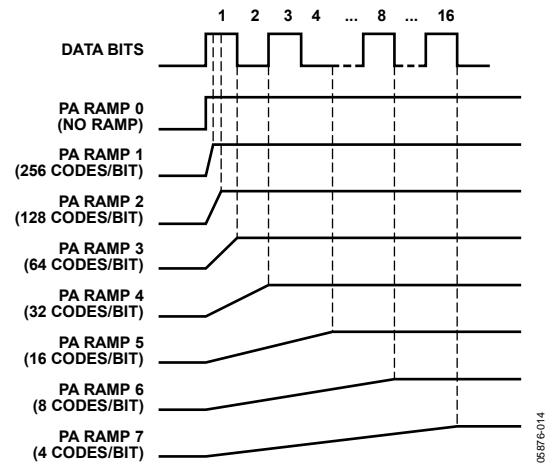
1 2 3 4 ... 8 ... 16

DATA BITS

PA RAMP 0
(NO RAMP)

PA RAMP 1
(256 CODES/BIT)

PA RAMP 2
(128 CODES/BIT)

PA RAMP 3
(64 CODES/BIT)

PA RAMP 4
(32 CODES/BIT)

PA RAMP 5
(16 CODES/BIT)

PA RAMP 6
(8 CODES/BIT)

PA RAMP 7
(4 CODES/BIT)

05876-014